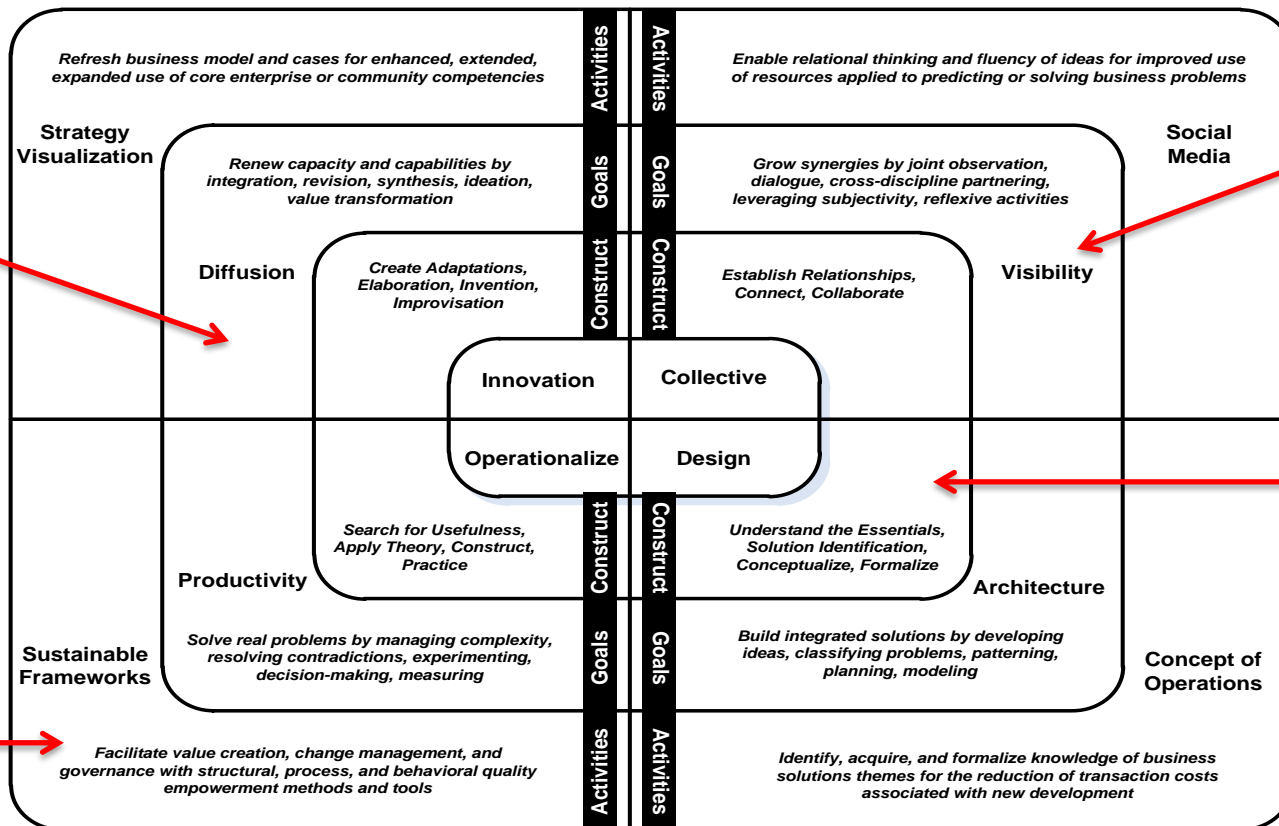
Refresh business model and cases for enhanced, extended, expanded use of core enterprise or community competencies

Activities

Activities

Enable relational thinking and fluency of ideas for improved use of resources applied to predicting or solving business problems

Strategy Visualization

Social Media

Renew capacity and capabilities by integration, revision, synthesis, ideation, value transformation

Goals

Goals

Grow synergies by joint observation, dialogue, cross-discipline partnering, leveraging subjectivity, reflexive activities

Diffusion

Create Adaptations, Elaboration, Invention, Improvisation

Construct

Construct

Establish Relationships, Connect, Collaborate

Visibility

Innovation

Collective

Operationalize

Design

Search for Usefulness, Apply Theory, Construct, Practice

Construct

Construct

Understand the Essentials, Solution Identification, Conceptualize, Formalize

Productivity

Architecture

Solve real problems by managing complexity, resolving contradictions, experimenting, decision-making, measuring

Goals

Goals

Build integrated solutions by developing ideas, classifying problems, patterning, planning, modeling

Sustainable Frameworks

Concept of Operations

Facilitate value creation, change management, and governance with structural, process, and behavioral quality empowerment methods and tools

Activities

Activities

Identify, acquire, and formalize knowledge of business solutions themes for the reduction of transaction costs associated with new development